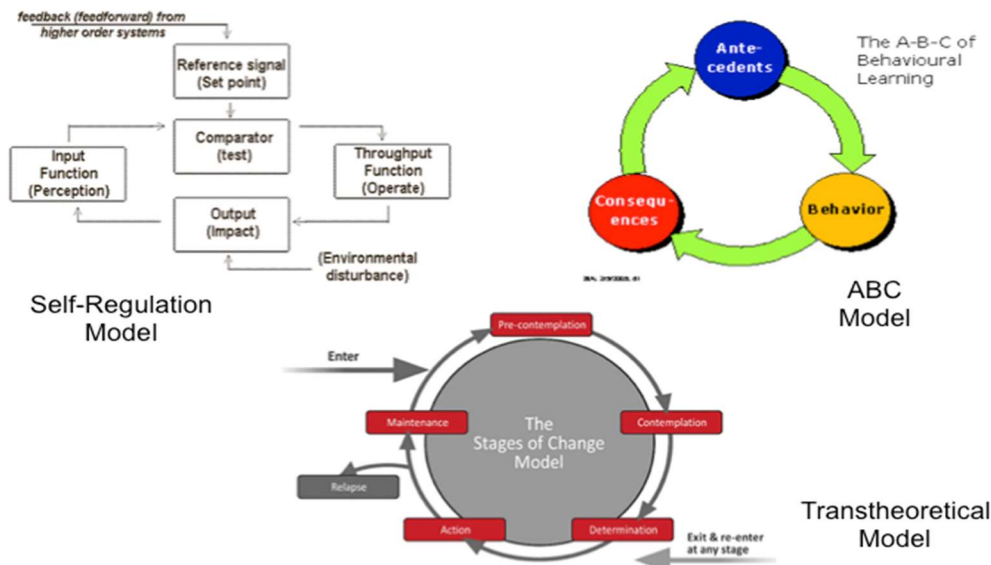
feedback (feedforward) from higher order systems

Reference signal (Set point)

Comparator (test)

Input Function (Perception)

Throughput Function (Operate)

Output (Impact)

(Environmental disturbance)

Self-Regulation Model

Antecedents

The A-B-C of Behavioural Learning

Consequences

Behavior

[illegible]

ABC Model

Enter

Pre-contemplation

The Stages of Change Model

Maintenance

Contemplation

Relapse

Action

Determination

Exit & re-enter at any stage

Transtheoretical Model